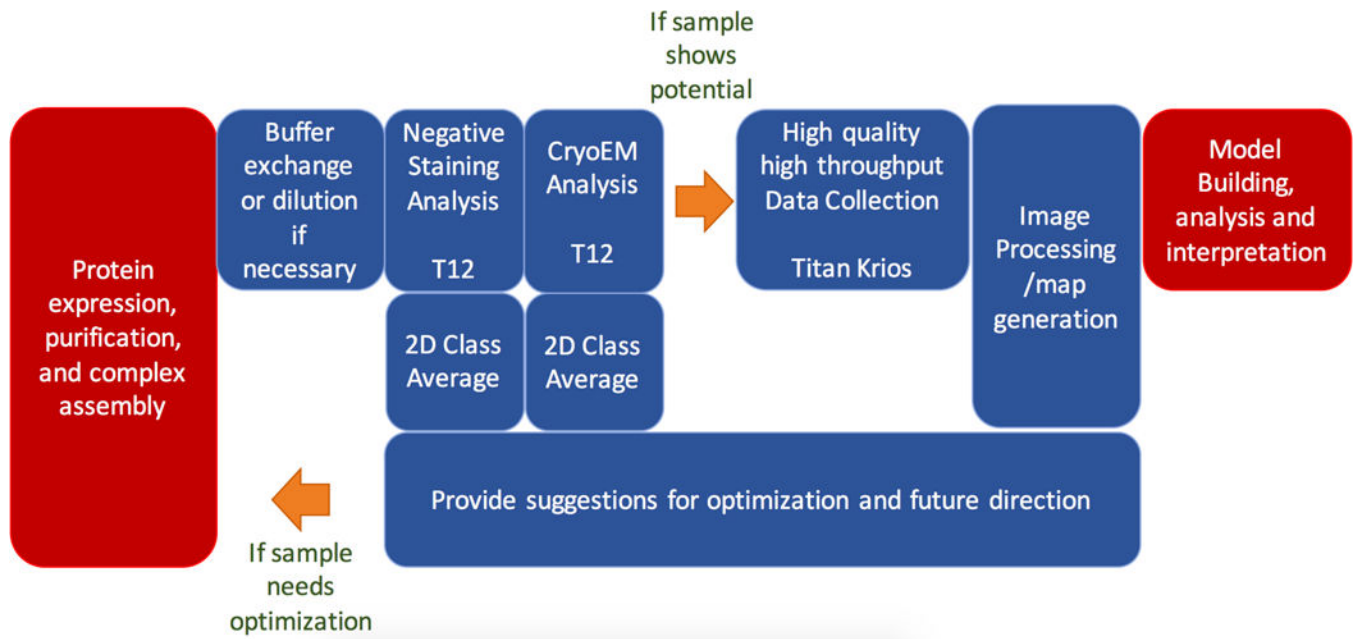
If sample shows potential

Protein expression, purification, and complex assembly

Buffer exchange or dilution if necessary

Negative Staining Analysis

T12

CryoEM Analysis

T12

2D Class Average

2D Class Average

High quality high throughput Data Collection

Titan Krios

Image Processing /map generation

Model Building, analysis and interpretation

Provide suggestions for optimization and future direction

If sample needs optimization